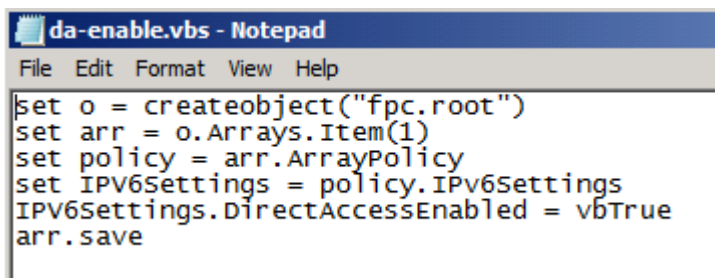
da-enable.vbs - Notepad

File Edit Format View Help

set o = createobject("fpc.root")
set arr = o.Arrays.Item(1)
set policy = arr.ArrayPolicy
set IPV6Settings = policy.IPv6Settings
IPV6Settings.DirectAccessEnabled = vbTrue
arr.save